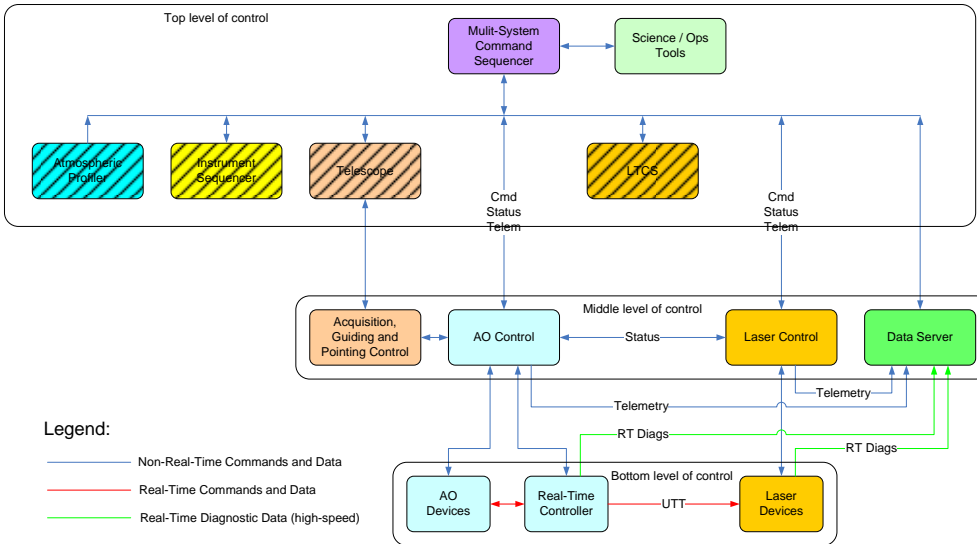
Top level of control

Mulit-System Command Sequencer

Science / Ops Tools

Atmospheric Profiler

Instrument Sequencer

Telescope

LTCS

Cmd Status Telem

Cmd Status Telem

Middle level of control

Acquisition, Guiding and Pointing Control

AO Control

Status

Laser Control

Data Server

Telemetry

Telemetry

RT Diags

RT Diags

Legend:

Non-Real-Time Commands and Data

Real-Time Commands and Data

Real-Time Diagnostic Data (high-speed)

Bottom level of control

AO Devices

Real-Time Controller

UTT

Laser Devices